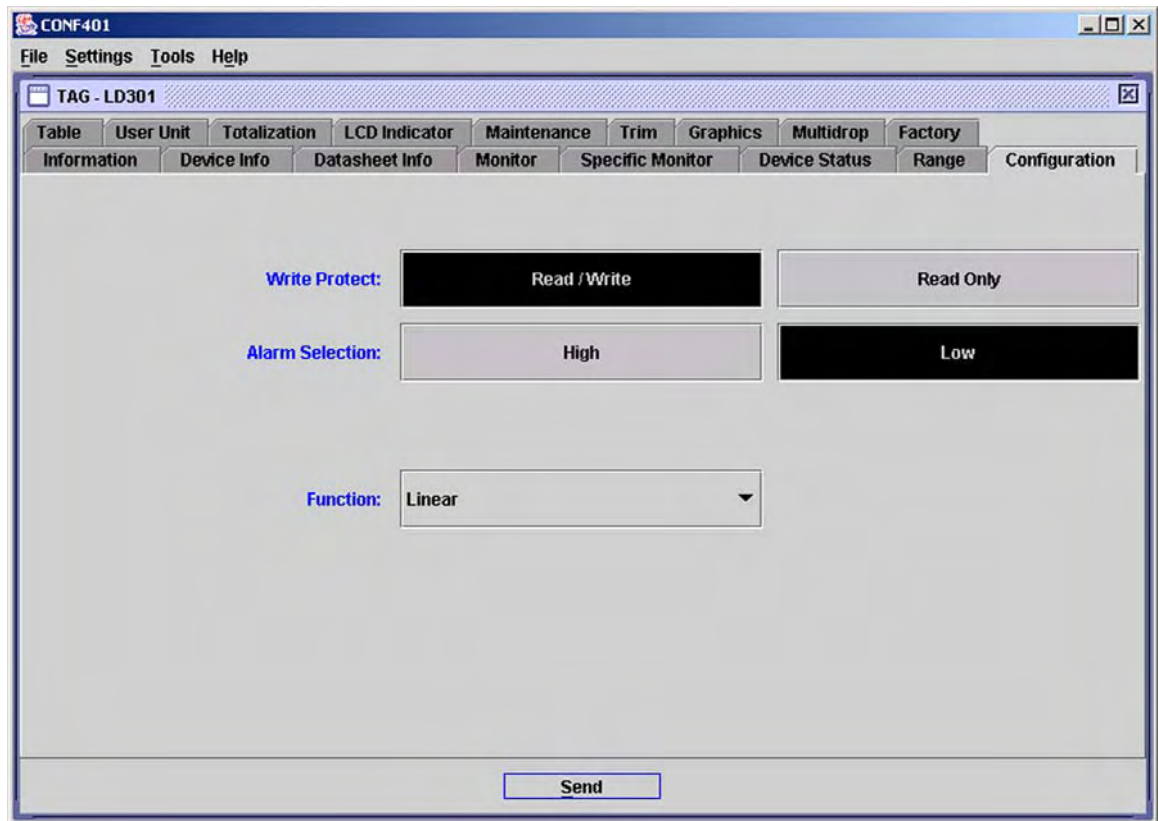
CONF401

File Settings Tools Help

TAG - LD301

Table | User Unit | Totalization | LCD Indicator | Maintenance | Trim | Graphics | Multidrop | Factory

Information | Device Info | Datasheet Info | Monitor | Specific Monitor | Device Status | Range | Configuration

Write Protect: Read / Write Read Only

Alarm Selection: High Low

Function: Linear

Send